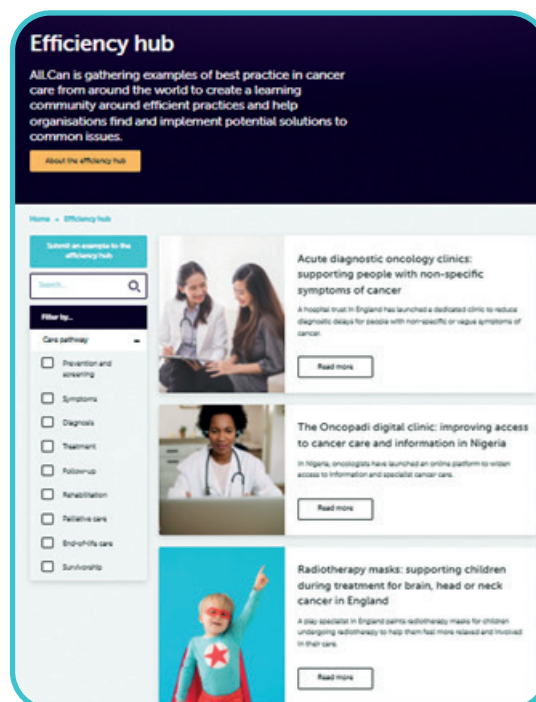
Efficiency hub

All.Can is gathering examples of best practice in cancer care from around the world to create a learning community around efficient practices and help organisations find and implement potential solutions to common issues.

About the efficiency hub

Home » Efficiency hub

Submit an example to the efficiency hub

Search...

Filter by...

Care pathway

Prevention and screening

Symptoms

Diagnosis

Treatment

Follow-up

Rehabilitation

Palliative care

End-of-life care

Survivorship

Acute diagnostic oncology clinics: supporting people with non-specific symptoms of cancer

A hospital trust in England has launched a dedicated clinic to reduce diagnostic delays for people with non-specific or vague symptoms of cancer.

Read more

The Oncopadi digital clinic: improving access to cancer care and information in Nigeria

In Nigeria, oncologists have launched an online platform to widen access to information and specialist cancer care.

Read more

Radiotherapy masks: supporting children during treatment for brain, head or neck cancer in England

A play specialist in England paints radiotherapy masks for children undergoing radiotherapy to help them feel more relaxed and involved in their care.

Read more